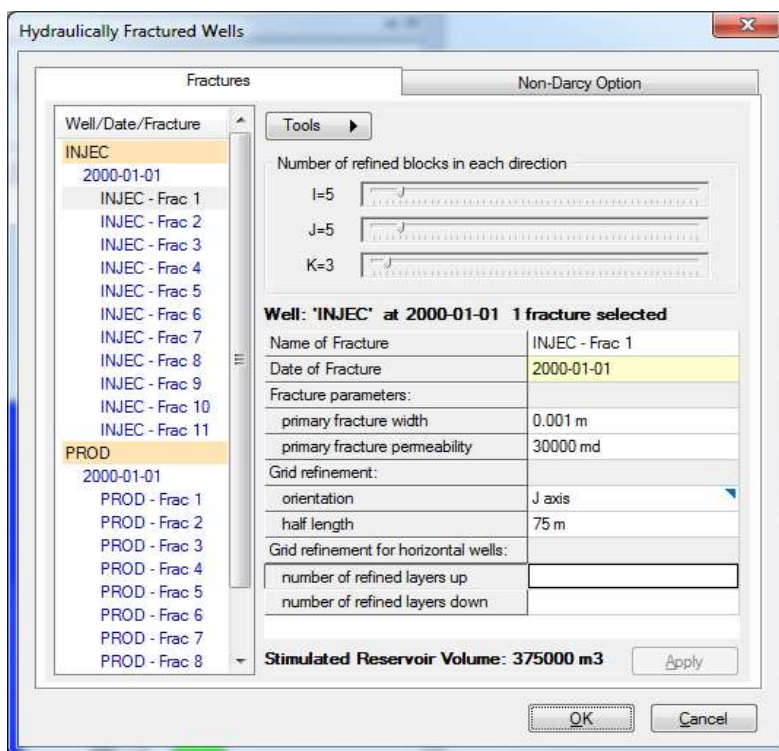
Hydraulically Fractured Wells

Fractures

Non-Darcy Option

Well/Date/Fracture
INJEC
2000-01-01
INJEC - Frac 1
INJEC - Frac 2
INJEC - Frac 3
INJEC - Frac 4
INJEC - Frac 5
INJEC - Frac 6
INJEC - Frac 7
INJEC - Frac 8
INJEC - Frac 9
INJEC - Frac 10
INJEC - Frac 11
PROD
2000-01-01
PROD - Frac 1
PROD - Frac 2
PROD - Frac 3
PROD - Frac 4
PROD - Frac 5
PROD - Frac 6
PROD - Frac 7
PROD - Frac 8

Tools

Number of refined blocks in each direction

I=5

J=5

K=3

Well: 'INJEC' at 2000-01-01 1 fracture selected

| Name of Fracture | INJEC - Frac 1 |
|---|---|
| Date of Fracture | 2000-01-01 |
| Fracture parameters: | |
| primary fracture width | 0.001 m |
| primary fracture permeability | 30000 md |
| Grid refinement: | |
| orientation | J axis |
| half length | 75 m |
| Grid refinement for horizontal wells: | |
| number of refined layers up | |
| number of refined layers down | |

Stimulated Reservoir Volume: 375000 m3

Apply

OK

Cancel